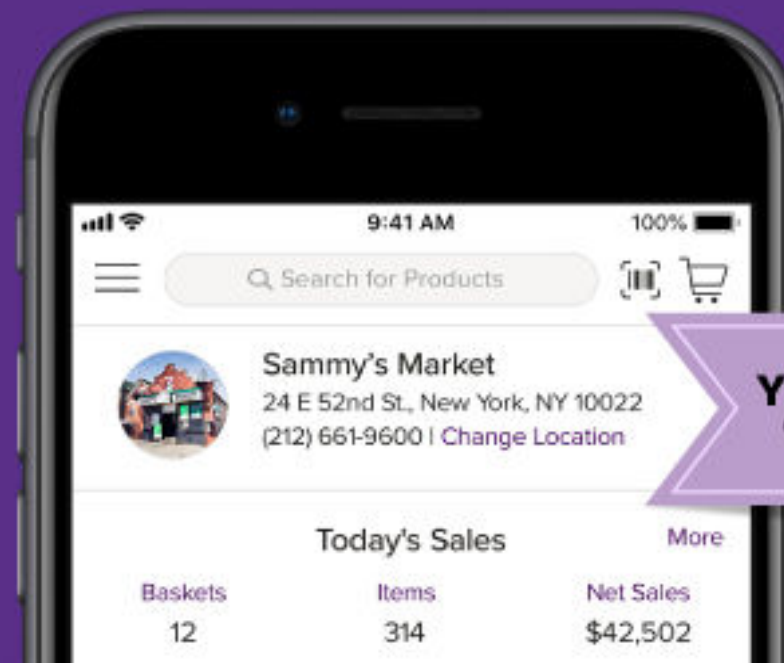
9:41 AM

100%

Search for Products

Sammy's Market
24 E 52nd St., New York, NY 10022
(212) 661-9600 | Change Location

Y

Today's Sales

More

| Baskets | Items | Net Sales |
|---|---|---|
| 12 | 314 | $42,502 |